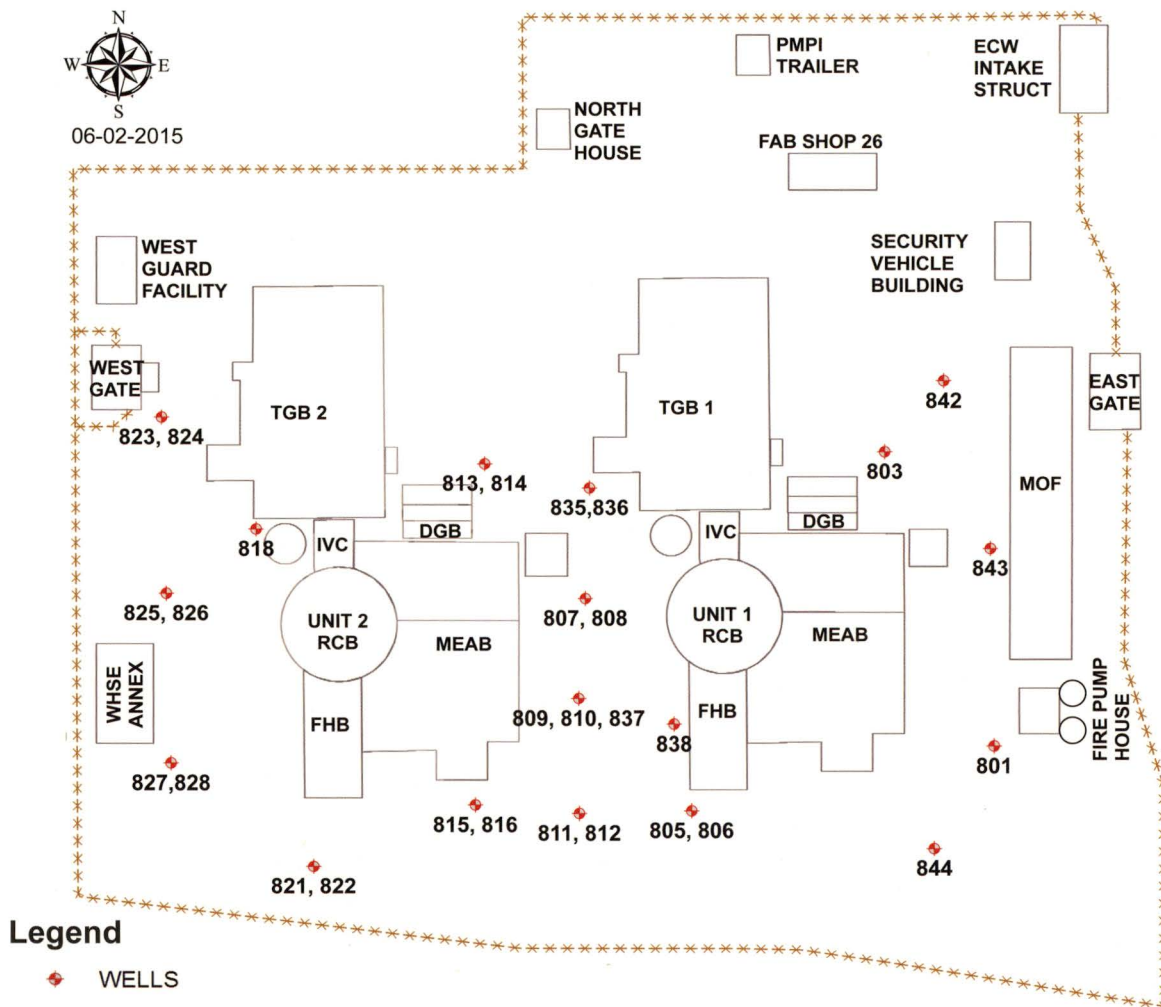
N
W
E
S
06-02-2015

PMPI TRAILER

ECW INTAKE STRUCT

NORTH GATE HOUSE

FAB SHOP 26

WEST GUARD FACILITY

SECURITY VEHICLE BUILDING

WEST GATE

TGB 2

TGB 1

842

EAST GATE

823, 824

813, 814

835,836

803

DGB

DGB

MOF

818

IVC

IVC

843

825, 826

UNIT 2 RCB

MEAB

807, 808

UNIT 1 RCB

MEAB

WHSE ANNEX

FHB

809, 810, 837

838

FHB

FIRE PUMP HOUSE

801

827,828

815, 816

811, 812

805, 806

844

821, 822

Legend

WELLS